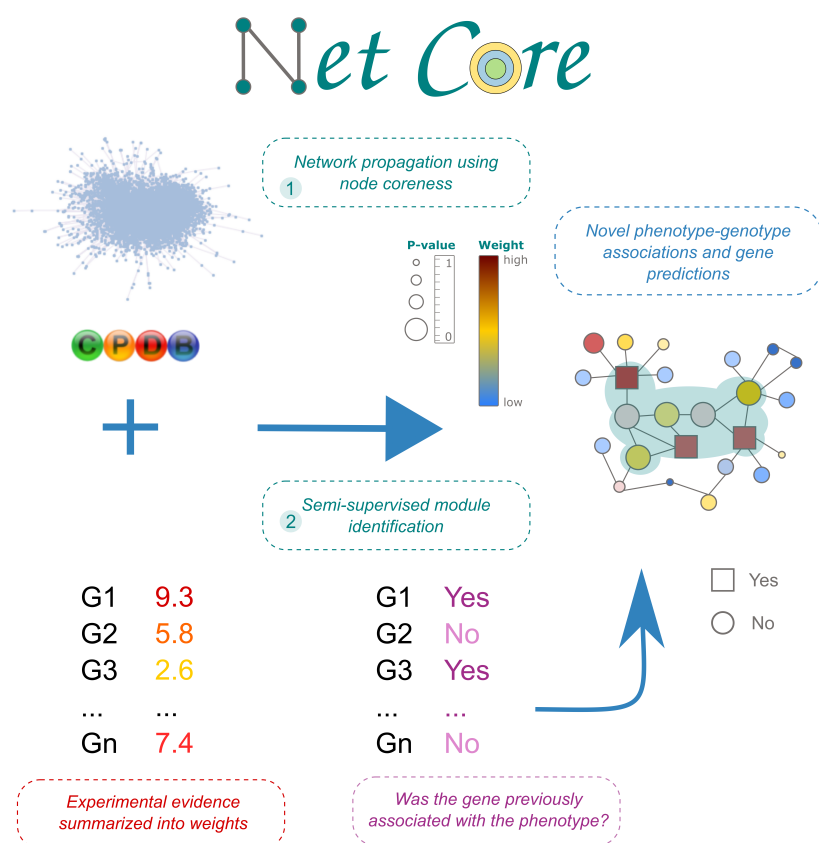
Net Core

1 Network propagation using node coreness

C P D B

P-value
1
0

Weight
high
low

Novel phenotype-genotype associations and gene predictions

2 Semi-supervised module identification

Yes
No

| G1 | 9.3 |
|---|---|
| G2 | 5.8 |
| G3 | 2.6 |
| ... | ... |
| Gn | 7.4 |

| G1 | Yes |
|---|---|
| G2 | No |
| G3 | Yes |
| ... | ... |
| Gn | No |

Experimental evidence summarized into weights

Was the gene previously associated with the phenotype?